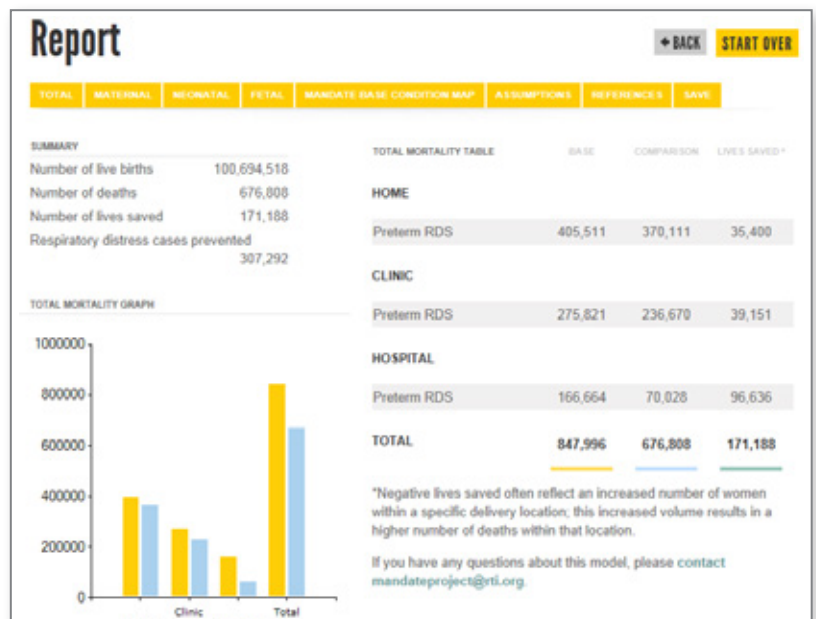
Report

+ BACK START OVER

TOTAL MATERNAL NEONATAL FETAL MANDATE BASE CONDITION MAP ASSUMPTIONS REFERENCES SAVE

SUMMARY

Number of live births 100,694,518
Number of deaths 676,808
Number of lives saved 171,188
Respiratory distress cases prevented 307,292

TOTAL MORTALITY GRAPH

1000000
800000
600000
400000
200000
0

Clinic Total

| TOTAL MORTALITY TABLE | BASE | COMPARISON | LIVES SAVED* |
|---|---|---|---|
| HOME | | | |
| Preterm RDS | 405,511 | 370,111 | 35,400 |
| CLINIC | | | |
| Preterm RDS | 275,821 | 236,670 | 39,151 |
| HOSPITAL | | | |
| Preterm RDS | 166,664 | 70,028 | 96,636 |
| TOTAL | 847,996 | 676,808 | 171,188 |

*Negative lives saved often reflect an increased number of women within a specific delivery location; this increased volume results in a higher number of deaths within that location.

If you have any questions about this model, please contact mandateproject@rti.org.